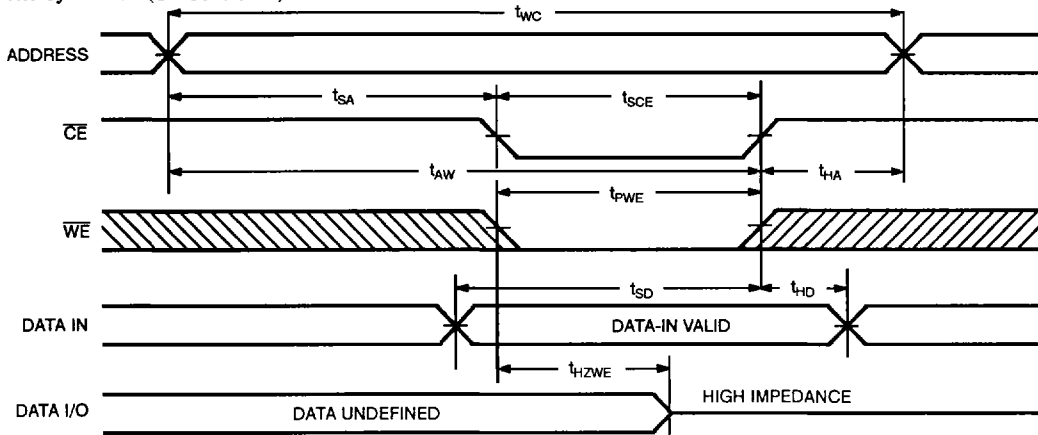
$t_{WC}$

ADDRESS

$t_{SA}$

$t_{SCE}$

$\overline{CE}$

$t_{AW}$

$t_{HA}$

$t_{PWE}$

$\overline{WE}$

$t_{SD}$

$t_{HD}$

DATA IN

DATA-IN VALID

$t_{HZWE}$

DATA I/O

HIGH IMPEDANCE

DATA UNDEFINED